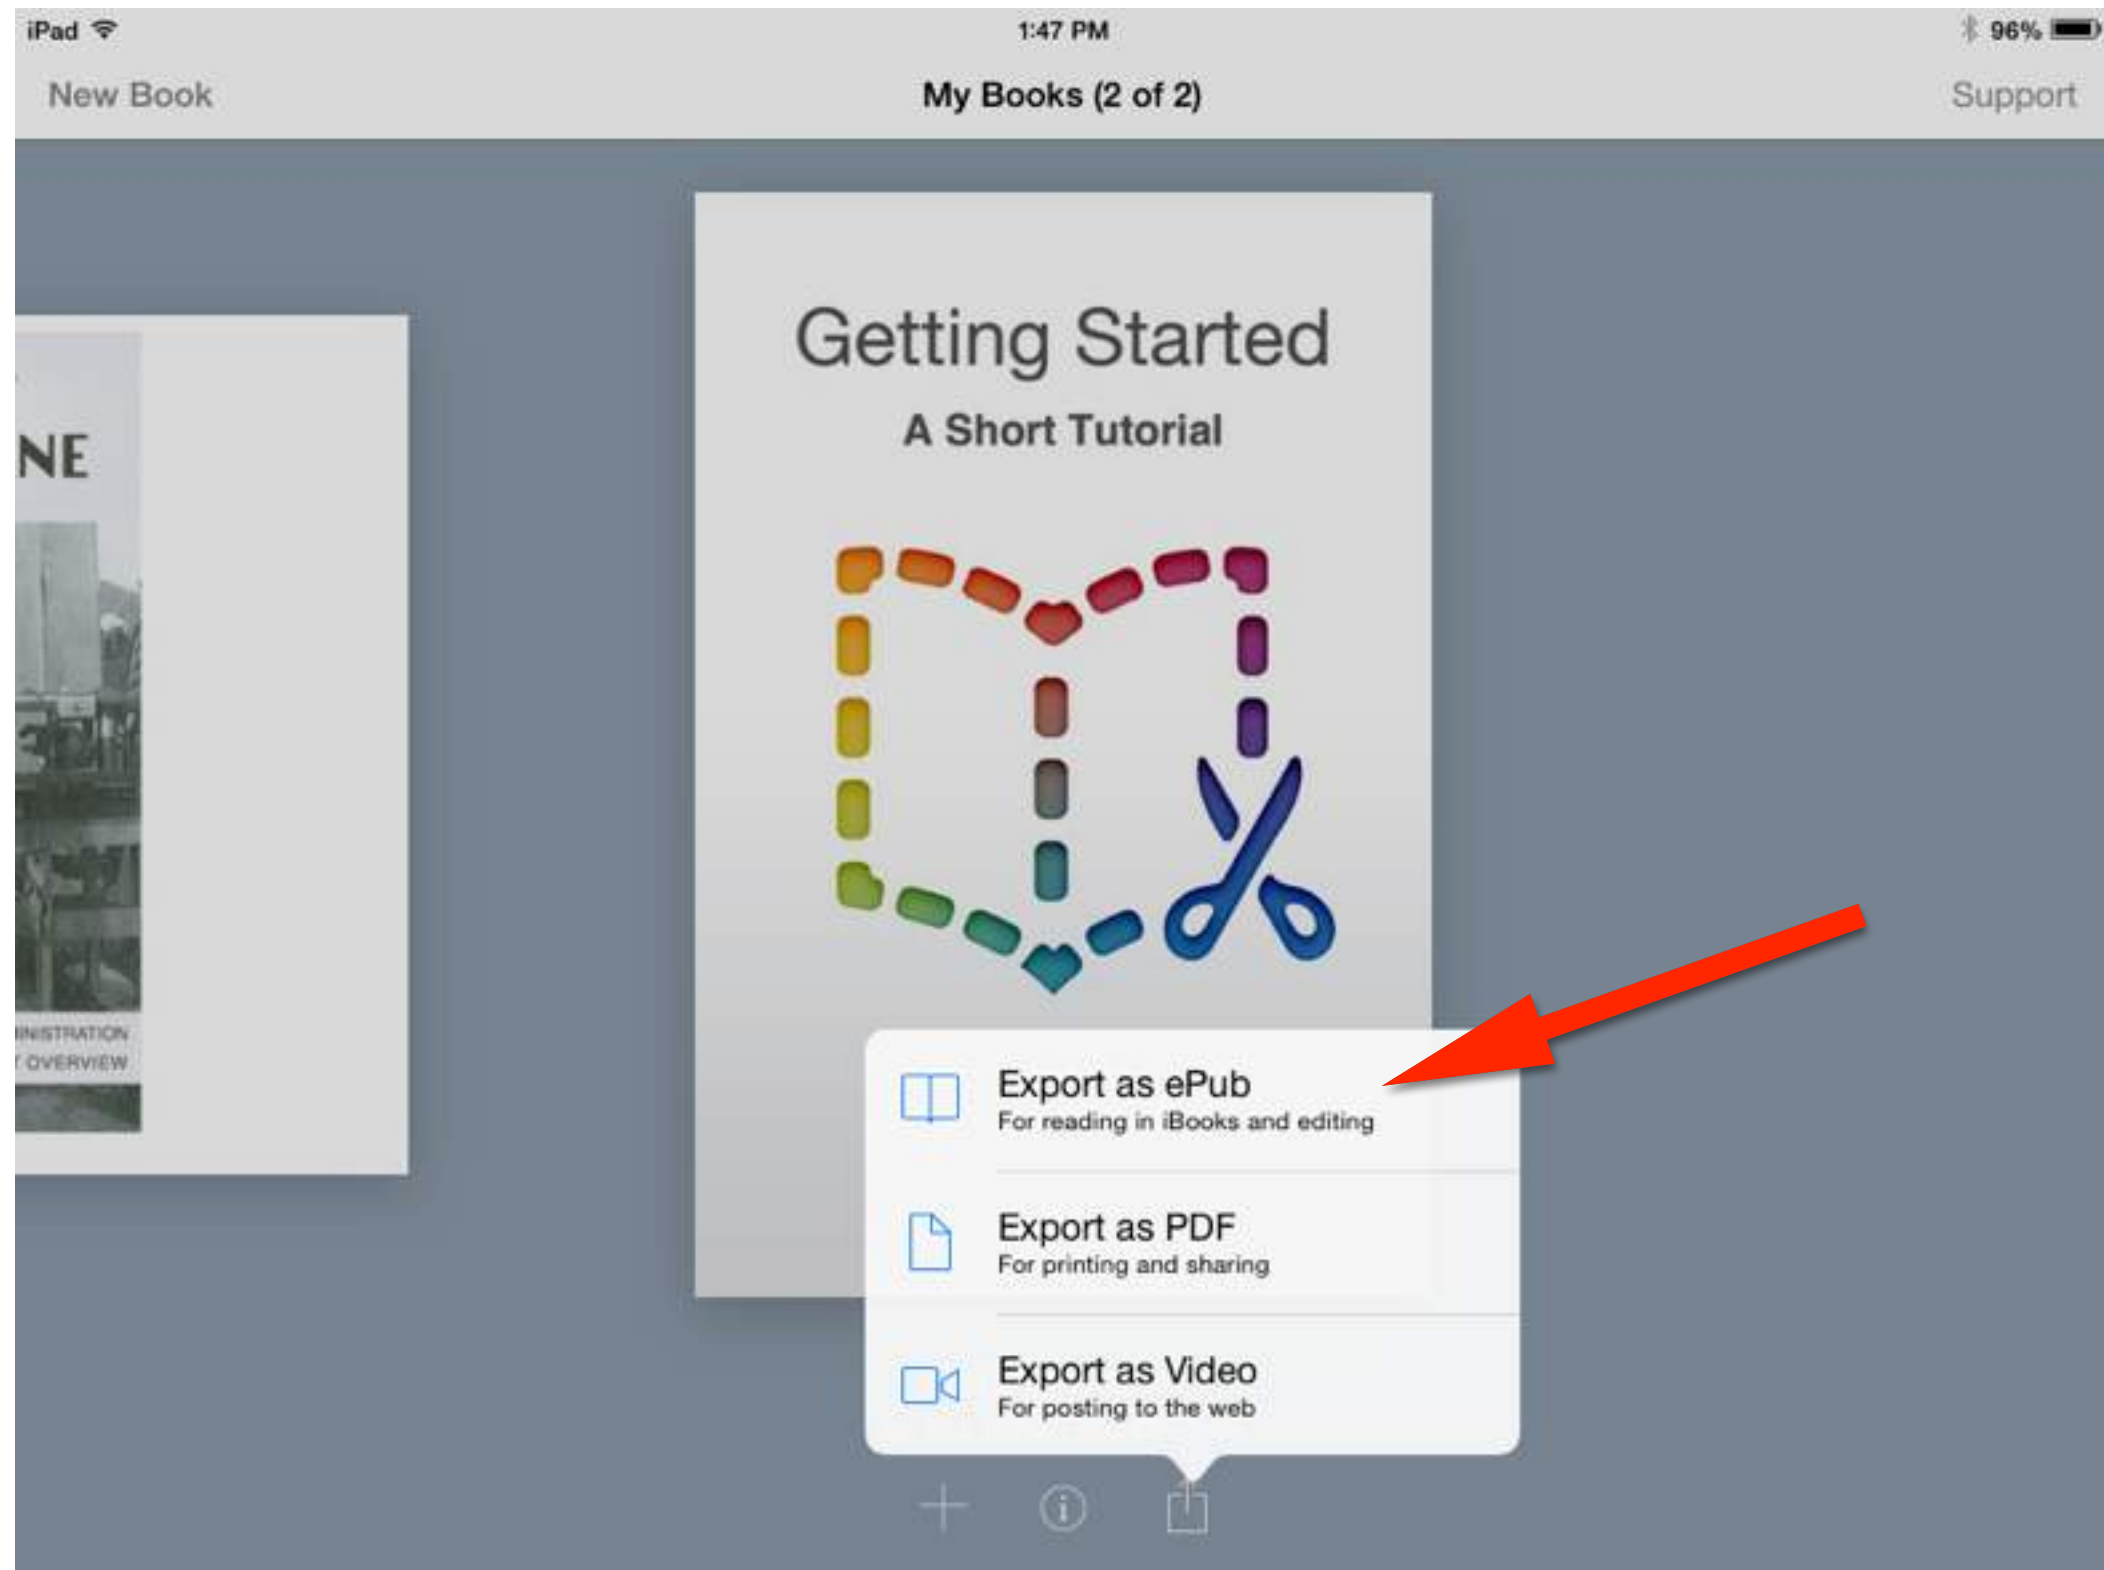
iPad 1:47 PM 96%

New Book My Books (2 of 2) Support

NE

INISTRATION
OVERVIEW

Getting Started

A Short Tutorial

Export as ePub
For reading in iBooks and editing

Export as PDF
For printing and sharing

Export as Video
For posting to the web